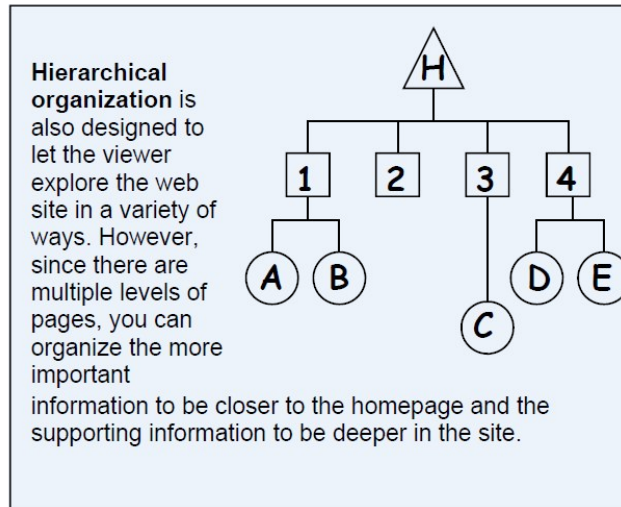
**Hierarchical organization** is also designed to let the viewer explore the web site in a variety of ways. However, since there are multiple levels of pages, you can organize the more important information to be closer to the homepage and the supporting information to be deeper in the site.

H

1 2 3 4

A B C D E